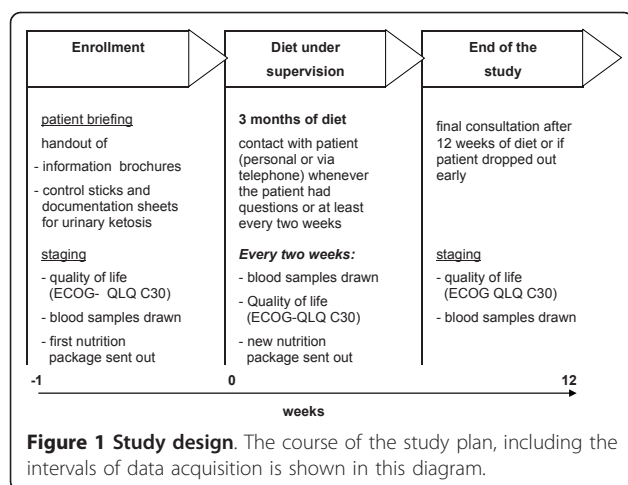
Enrollment

patient briefing

handout of

- information brochures

- control sticks and documentation sheets for urinary ketosis

staging

- quality of life (ECOG- QLQ C30)

- blood samples drawn

- first nutrition package sent out

Diet under supervision

3 months of diet

contact with patient (personal or via telephone) whenever the patient had questions or at least every two weeks

Every two weeks:

- blood samples drawn

- Quality of life (ECOG-QLQ C30)

- new nutrition package sent out

End of the study

final consultation after 12 weeks of diet or if patient dropped out early

staging

- quality of life (ECOG QLQ C30)

- blood samples drawn

-1

0

12

weeks

**Figure 1 Study design**. The course of the study plan, including the intervals of data acquisition is shown in this diagram.